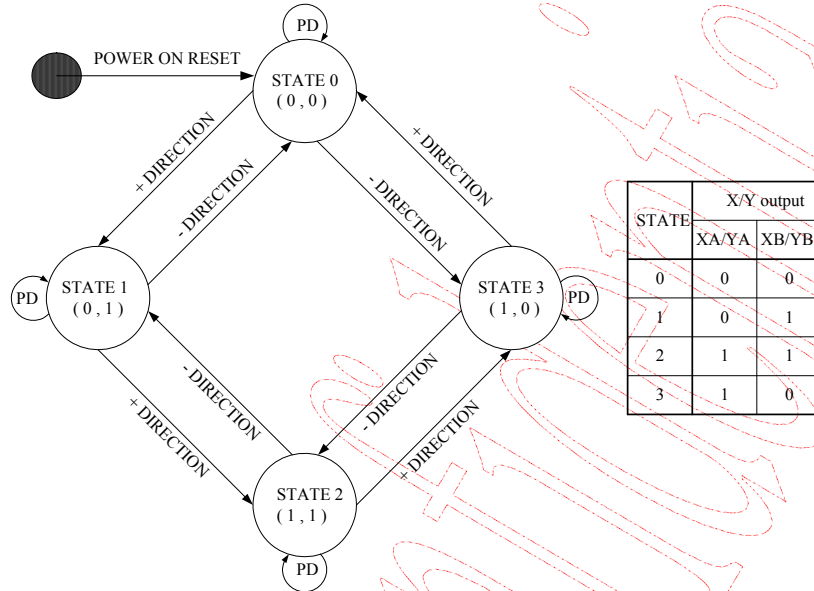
POWER ON RESET

PD

STATE 0
( 0 , 0 )

+ DIRECTION

- DIRECTION

- DIRECTION

+ DIRECTION

PD

STATE 1
( 0 , 1 )

STATE 3
( 1 , 0 )

PD

- DIRECTION

- DIRECTION

+ DIRECTION

+ DIRECTION

STATE 2
( 1 , 1 )

PD

| STATE | X/Y output | |
|---|---|---|
| | XA/YA | XB/YB |
| 0 | 0 | 0 |
| 1 | 0 | 1 |
| 2 | 1 | 1 |
| 3 | 1 | 0 |